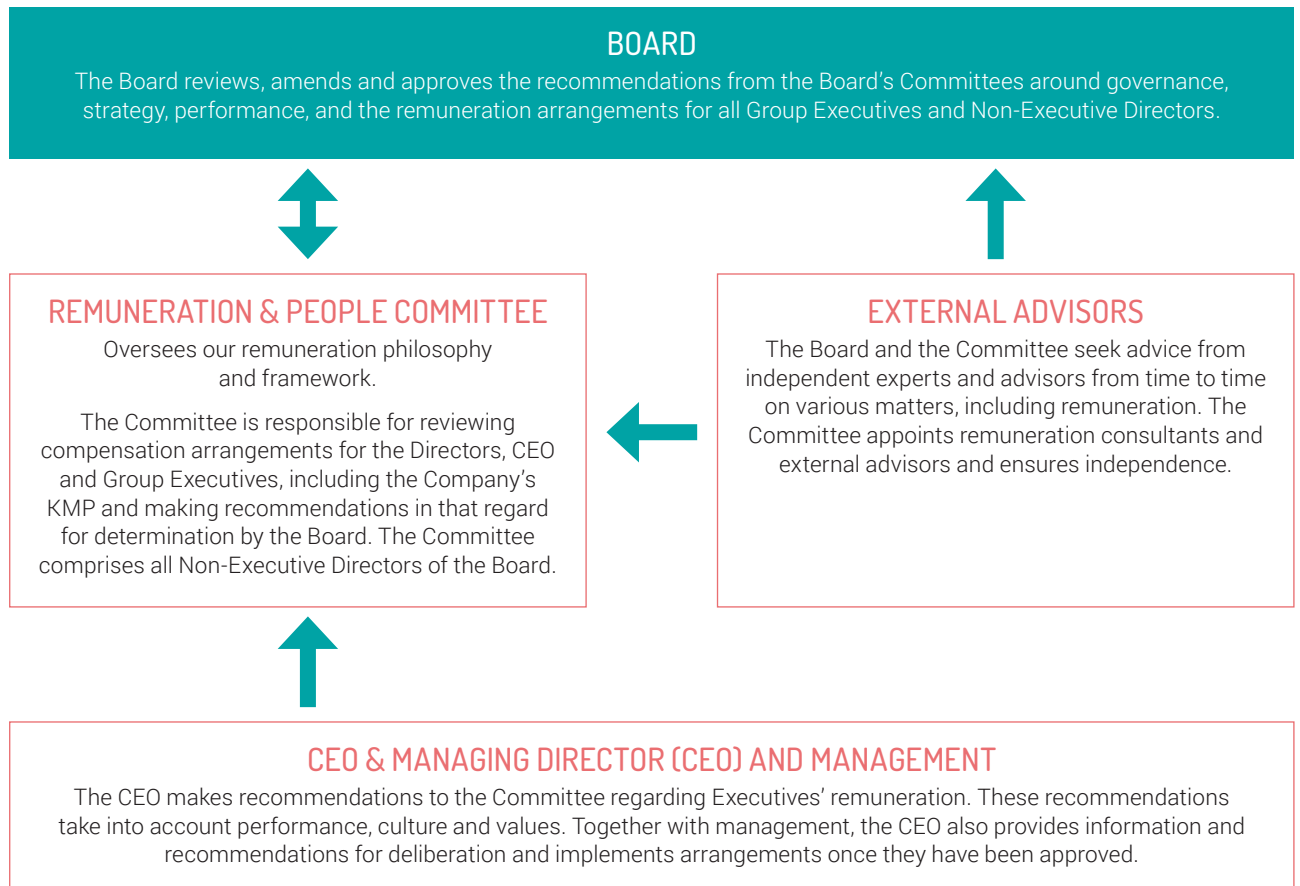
BOARD

The Board reviews, amends and approves the recommendations from the Board's Committees around governance, strategy, performance, and the remuneration arrangements for all Group Executives and Non-Executive Directors.

REMUNERATION & PEOPLE COMMITTEE

Oversees our remuneration philosophy and framework.

The Committee is responsible for reviewing compensation arrangements for the Directors, CEO and Group Executives, including the Company's KMP and making recommendations in that regard for determination by the Board. The Committee comprises all Non-Executive Directors of the Board.

EXTERNAL ADVISORS

The Board and the Committee seek advice from independent experts and advisors from time to time on various matters, including remuneration. The Committee appoints remuneration consultants and external advisors and ensures independence.

CEO & MANAGING DIRECTOR (CEO) AND MANAGEMENT

The CEO makes recommendations to the Committee regarding Executives' remuneration. These recommendations take into account performance, culture and values. Together with management, the CEO also provides information and recommendations for deliberation and implements arrangements once they have been approved.